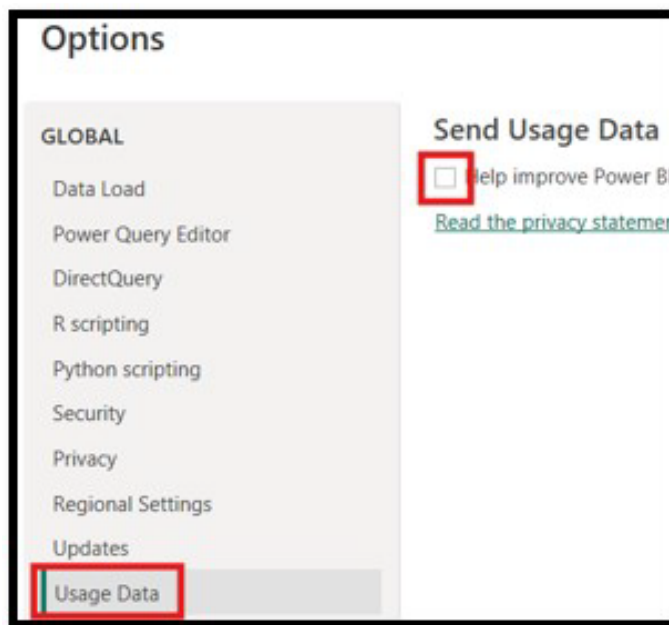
Options

GLOBAL

Data Load

Power Query Editor

DirectQuery

R scripting

Python scripting

Security

Privacy

Regional Settings

Updates

Usage Data

Send Usage Data

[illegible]elp improve Power B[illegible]

Read the privacy statem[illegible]